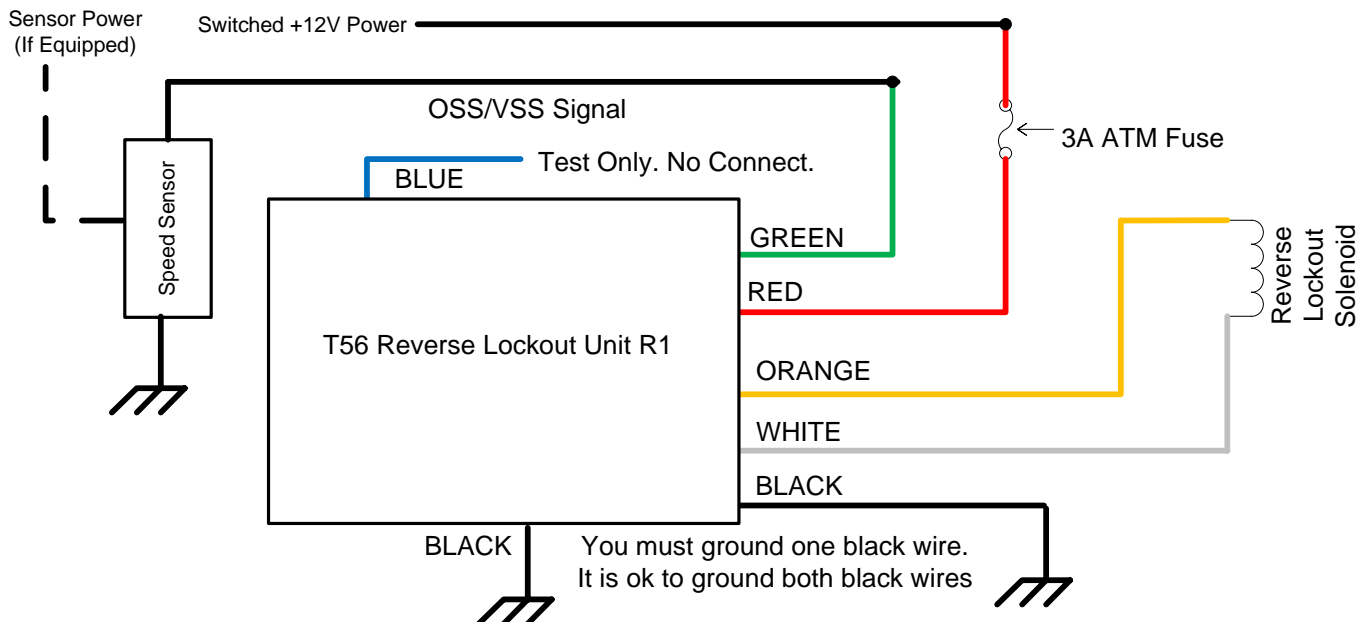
Sensor Power
(If Equipped)

Switched +12V Power

OSS/VSS Signal

3A ATM Fuse

Test Only. No Connect.

BLUE

Speed Sensor

GREEN

RED

Reverse
Lockout
Solenoid

T56 Reverse Lockout Unit R1

ORANGE

WHITE

BLACK

BLACK

You must ground one black wire.
It is ok to ground both black wires